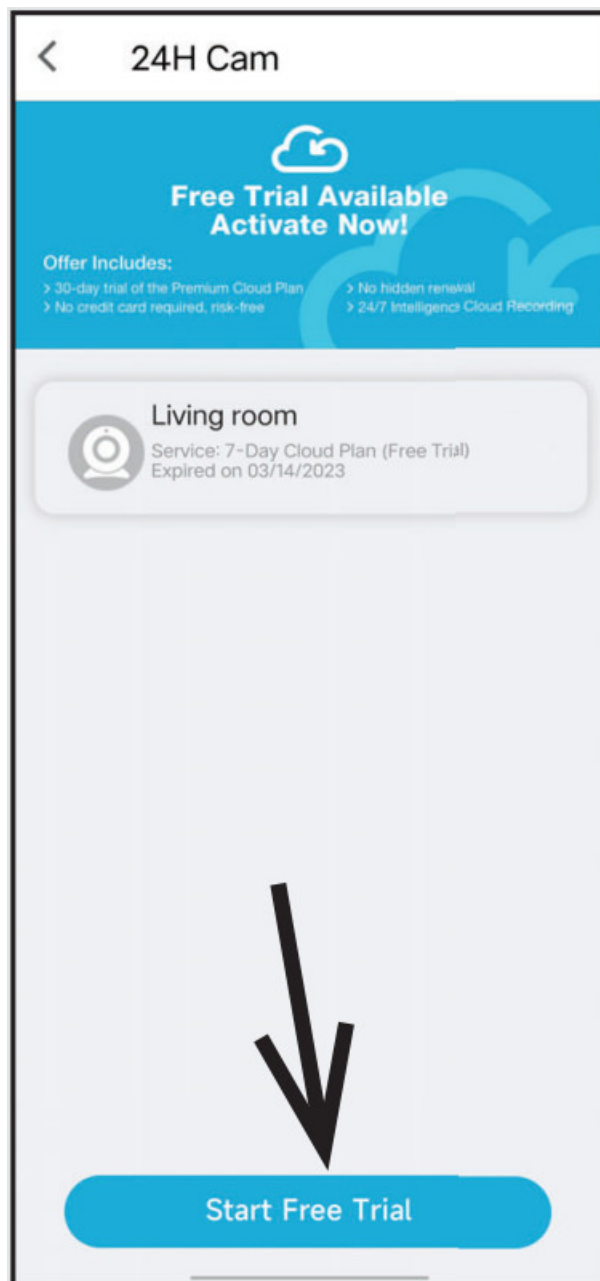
< 24H Cam

Free Trial Available
Activate Now!

Offer Includes:
> 30-day trial of the Premium Cloud Plan
> No credit card required, risk-free
> No hidden renewal
> 24/7 Intelligenc Cloud Recording

Living room
Service: 7-Day Cloud Plan (Free Trial)
Expired on 03/14/2023

Start Free Trial